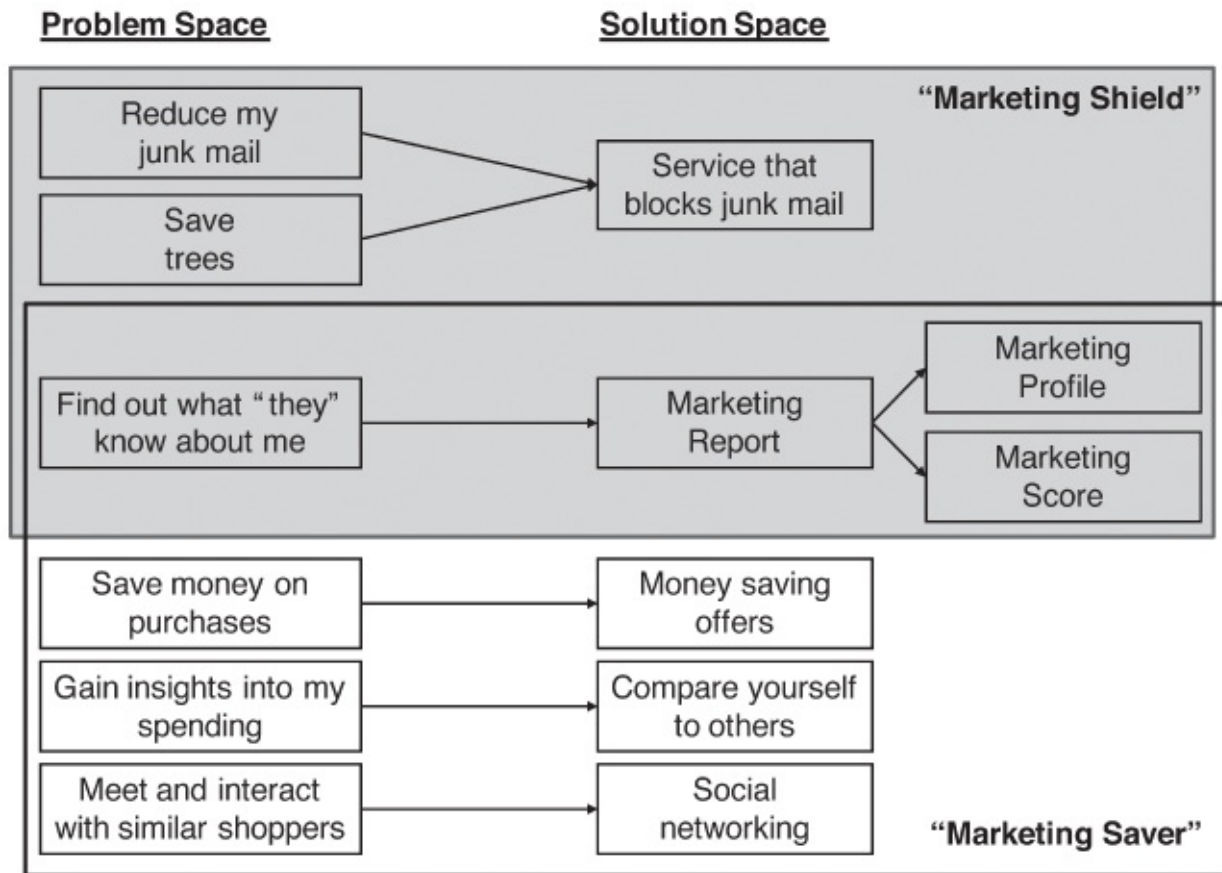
Problem Space

Solution Space

"Marketing Shield"

Reduce my junk mail

Save trees

Service that blocks junk mail

Find out what "they" know about me

Marketing Report

Marketing Profile

Marketing Score

Save money on purchases

Money saving offers

Gain insights into my spending

Compare yourself to others

Meet and interact with similar shoppers

Social networking

"Marketing Saver"